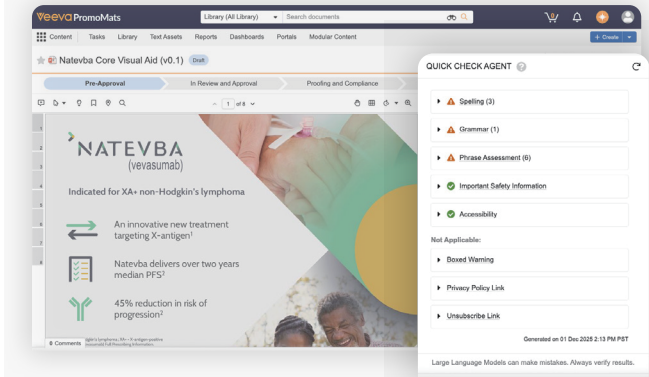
Veeva PromoMats

Library (All Library)

Search documents

Content Tasks Library Text Assets Reports Dashboards Portals Modular Content

+ Create

Natevba Core Visual Aid (v0.1) Draft

Pre-Approval

In Review and Approval

Proofing and Compliance

1 of 8

NATEVBA
(vevasumab)

Indicated for XA+ non-Hodgkin's lymphoma

An innovative new treatment targeting X-antigen¹

Natevba delivers over two years median PFS²

45% reduction in risk of progression²

8 Comments

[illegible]

QUICK CHECK AGENT

Spelling (3)

Grammar (1)

Phrase Assessment (6)

Important Safety Information

Accessibility

Not Applicable:

Boxed Warning

Privacy Policy Link

Unsubscribe Link

Generated on 01 Dec 2025 2:13 PM PST

Large Language Models can make mistakes. Always verify results.